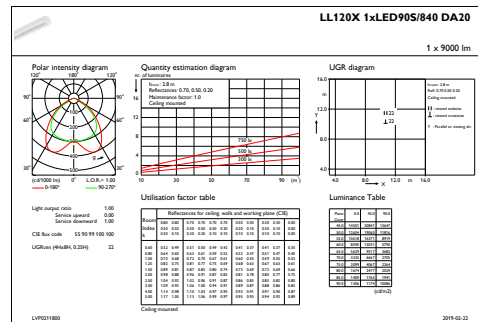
LL120X 1xLED90S/840 DA20

1 x 9000 lm

Polar intensity diagram

120° 180° 120°

90° 90°

60° 60°

30° 0° 30°

(cd/1000 lm) 0° L.O.R.= 1.00

0-180° 90-270°

Quantity estimation diagram

nr. of luminaires

h room: 2.8 m
Reflectances: 0.70, 0.50, 0.20
Maintenance factor: 1.0
Ceiling mounted

750 lx
500 lx
300 lx

10 30 50 70 90 (m²)

UGR diagram

16.0

12.0

8.0

4.0

4.0 8.0 12.0 m 16.0

X

Y

H 22
⊥ 22

Light output ratio 1.00
Service upward 0.00
Service downward 1.00

CIE flux code 55 90 99 100 100

UGRcen (4Hx8H, 0.25H) 22

Utilisation factor table

Reflectances for ceiling, walls and working plane (CIE)

Ceiling mounted

Luminance Table

LVP0211800

2019-02-22